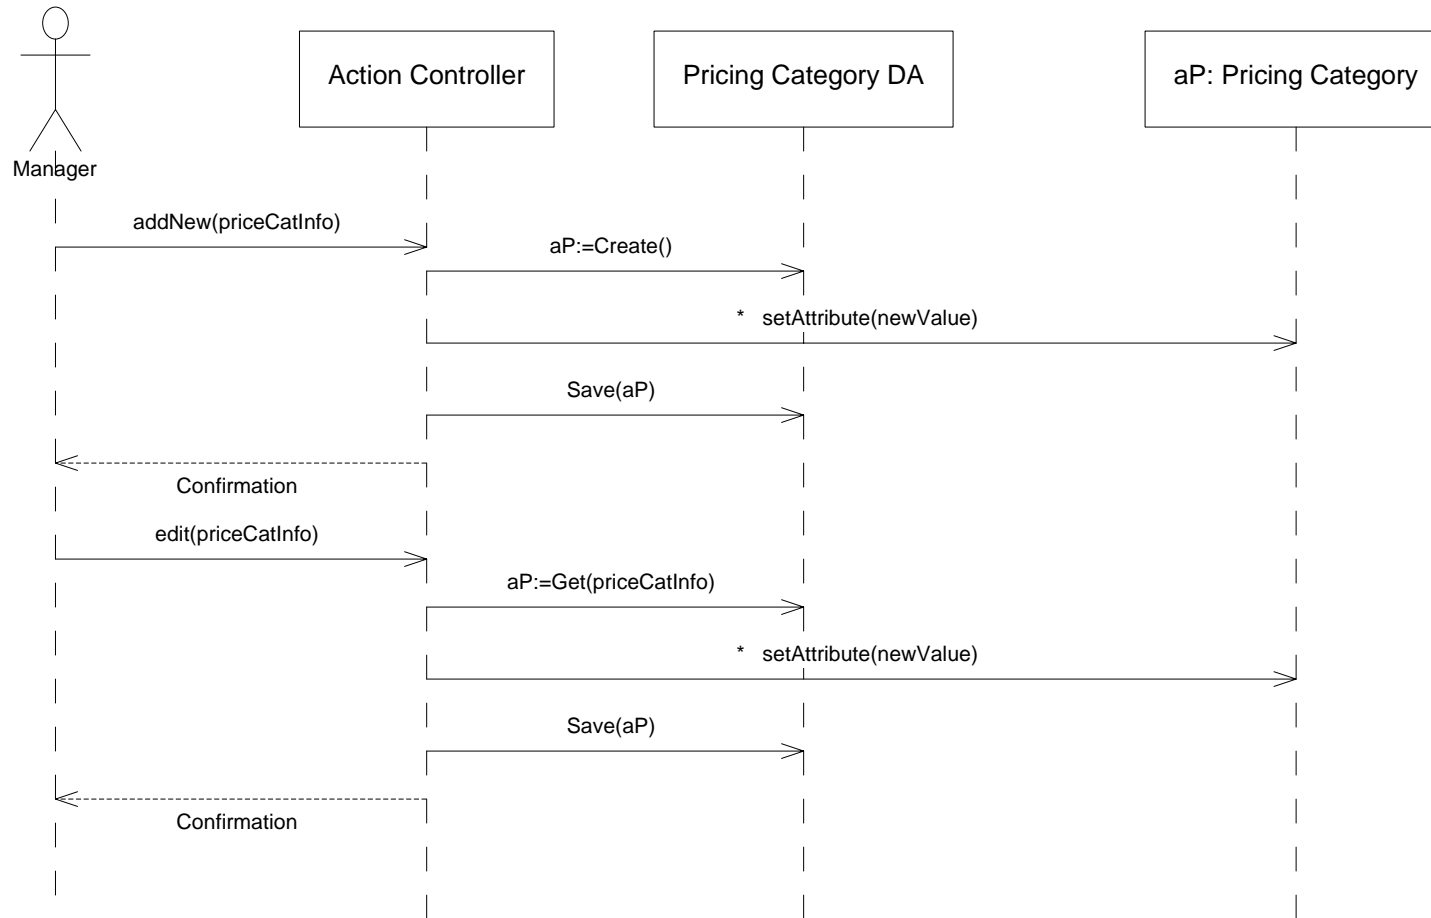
Action Controller

Pricing Category DA

aP: Pricing Category

Manager

addNew(priceCatInfo)

aP:=Create()

* setAttribute(newValue)

Save(aP)

Confirmation

edit(priceCatInfo)

aP:=Get(priceCatInfo)

* setAttribute(newValue)

Save(aP)

Confirmation